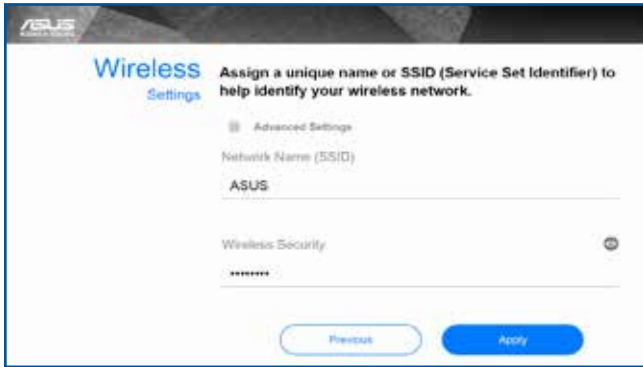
ASUS

Wireless
Settings

Assign a unique name or SSID (Service Set Identifier) to help identify your wireless network.

Advanced Settings

Network Name (SSID)

ASUS

Wireless Security

••••••••

Previous

Apply